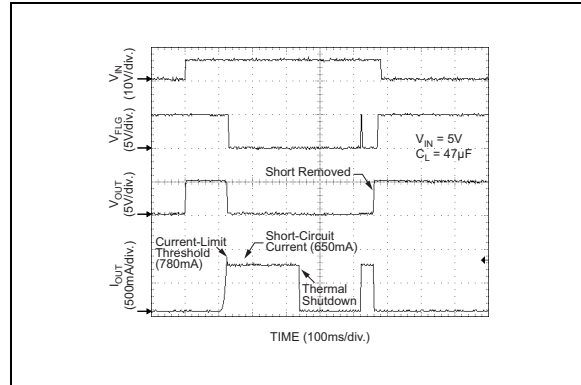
$V_{IN}$ (10V/div.)

$V_{FLG}$ (5V/div.)

$V_{IN} = 5V$
$C_L = 47\mu F$

Short Removed

$V_{OUT}$ (5V/div.)

Current-Limit Threshold (780mA)

Short-Circuit Current (650mA)

$I_{OUT}$ (500mA/div.)

Thermal Shutdown

TIME (100ms/div.)